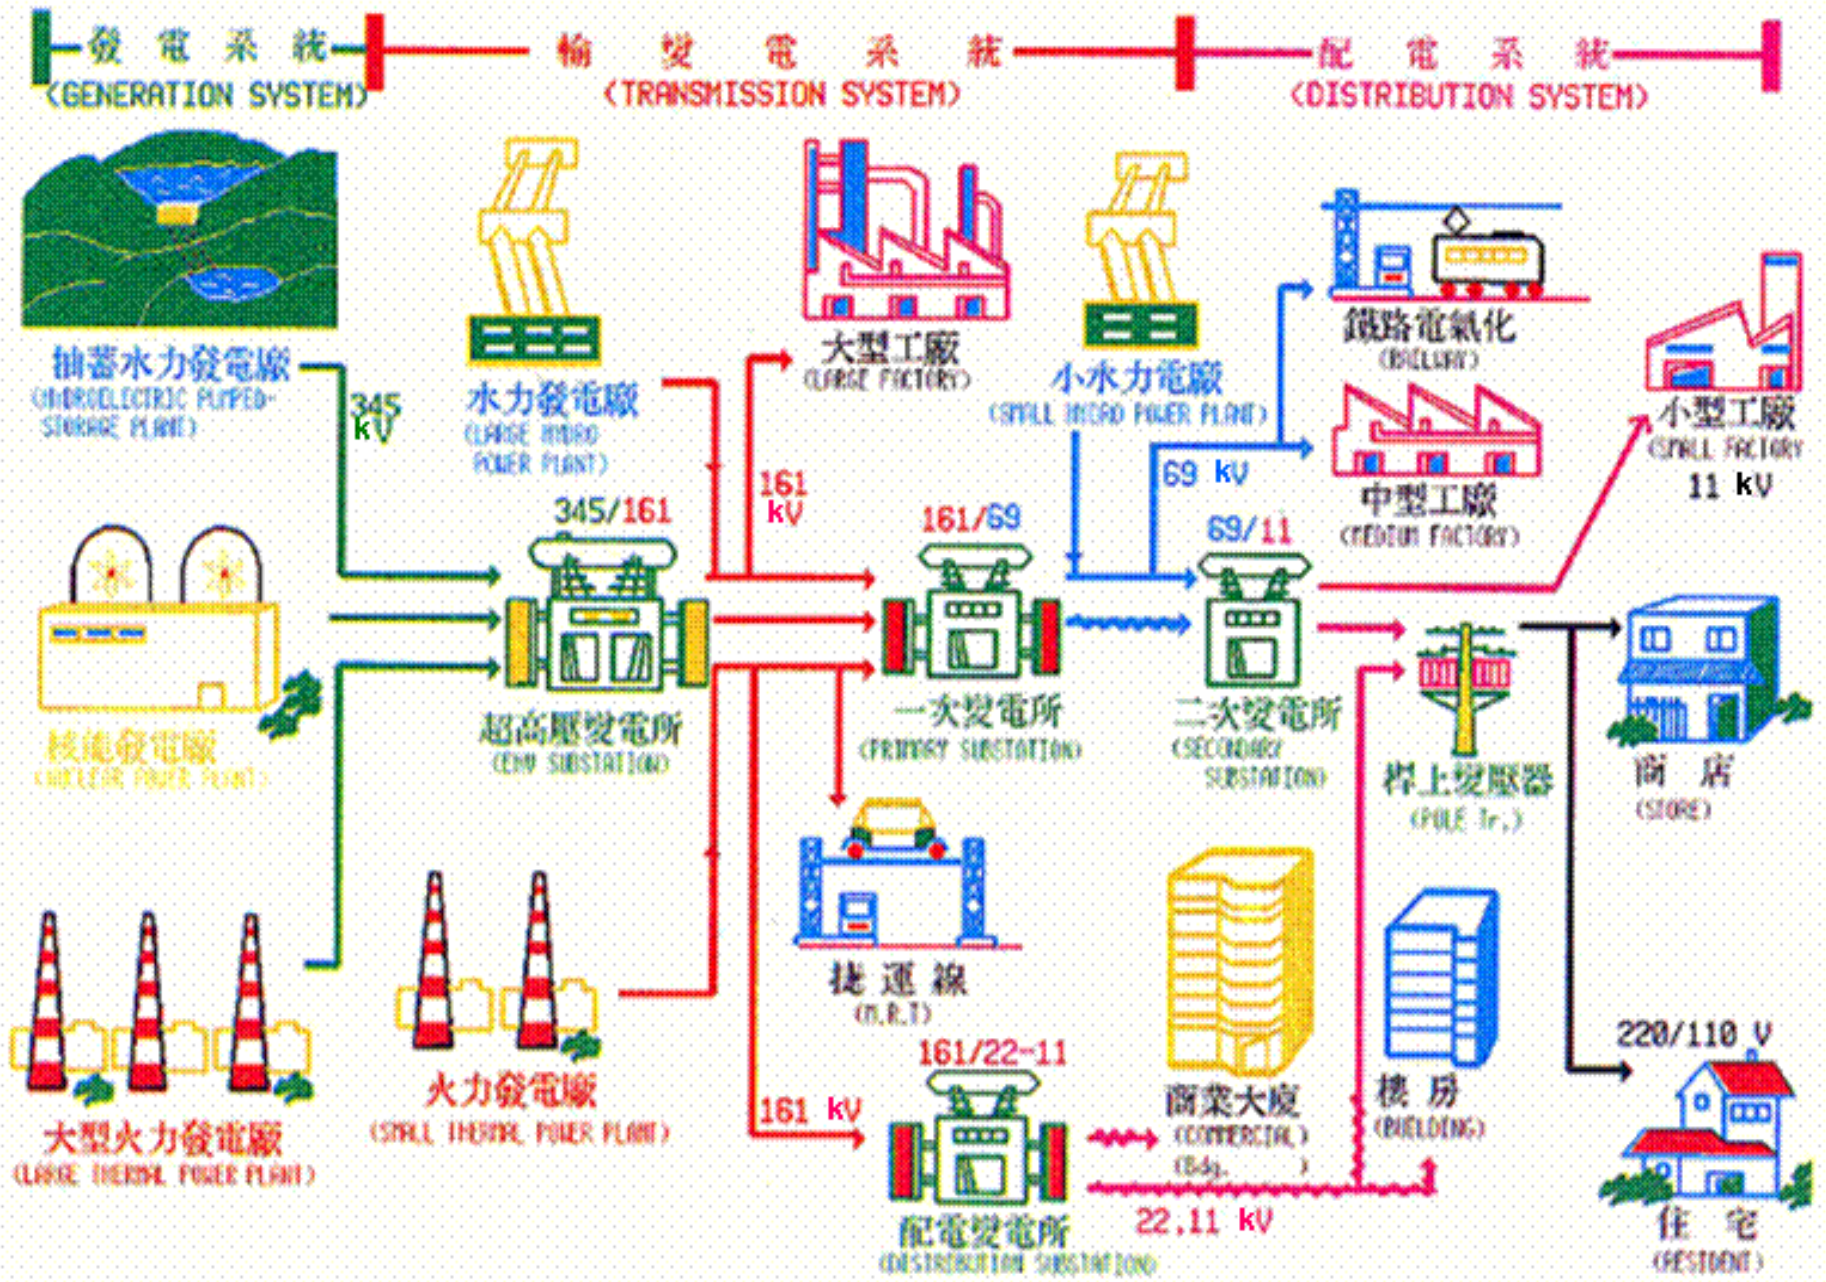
發 電 系 統
(GENERATION SYSTEM)

輸 變 電 系 統
(TRANSMISSION SYSTEM)

配 電 系 統
(DISTRIBUTION SYSTEM)

抽蓄水力發電廠
(HYDROELECTRIC PUMPED-STORAGE PLANT)

345 kV

水力發電廠
(LARGE HYDRO POWER PLANT)

大型工廠
(LARGE FACTORY)

小水力電廠
(SMALL HYDRO POWER PLANT)

鐵路電氣化
(RAILWAY)

小型工廠
(SMALL FACTORY)
11 kV

161 kV

69 kV

中型工廠
(MEDIUM FACTORY)

345/161

161/69

69/11

核能發電廠
(NUCLEAR POWER PLANT)

超高壓變電所
(EHV SUBSTATION)

一次變電所
(PRIMARY SUBSTATION)

二次變電所
(SECONDARY SUBSTATION)

桿上變壓器
(POLE Tr.)

商 店
(STORE)

捷 運 線
(M.R.T)

商業大廈
(COMMERCIAL Bdg.)

樓 房
(BUILDING)

220/110 V

161/22-11

大型火力發電廠
(LARGE THERMAL POWER PLANT)

火力發電廠
(SMALL THERMAL POWER PLANT)

161 kV

配電變電所
(DISTRIBUTION SUBSTATION)

22,11 kV

住 宅
(RESIDENT)